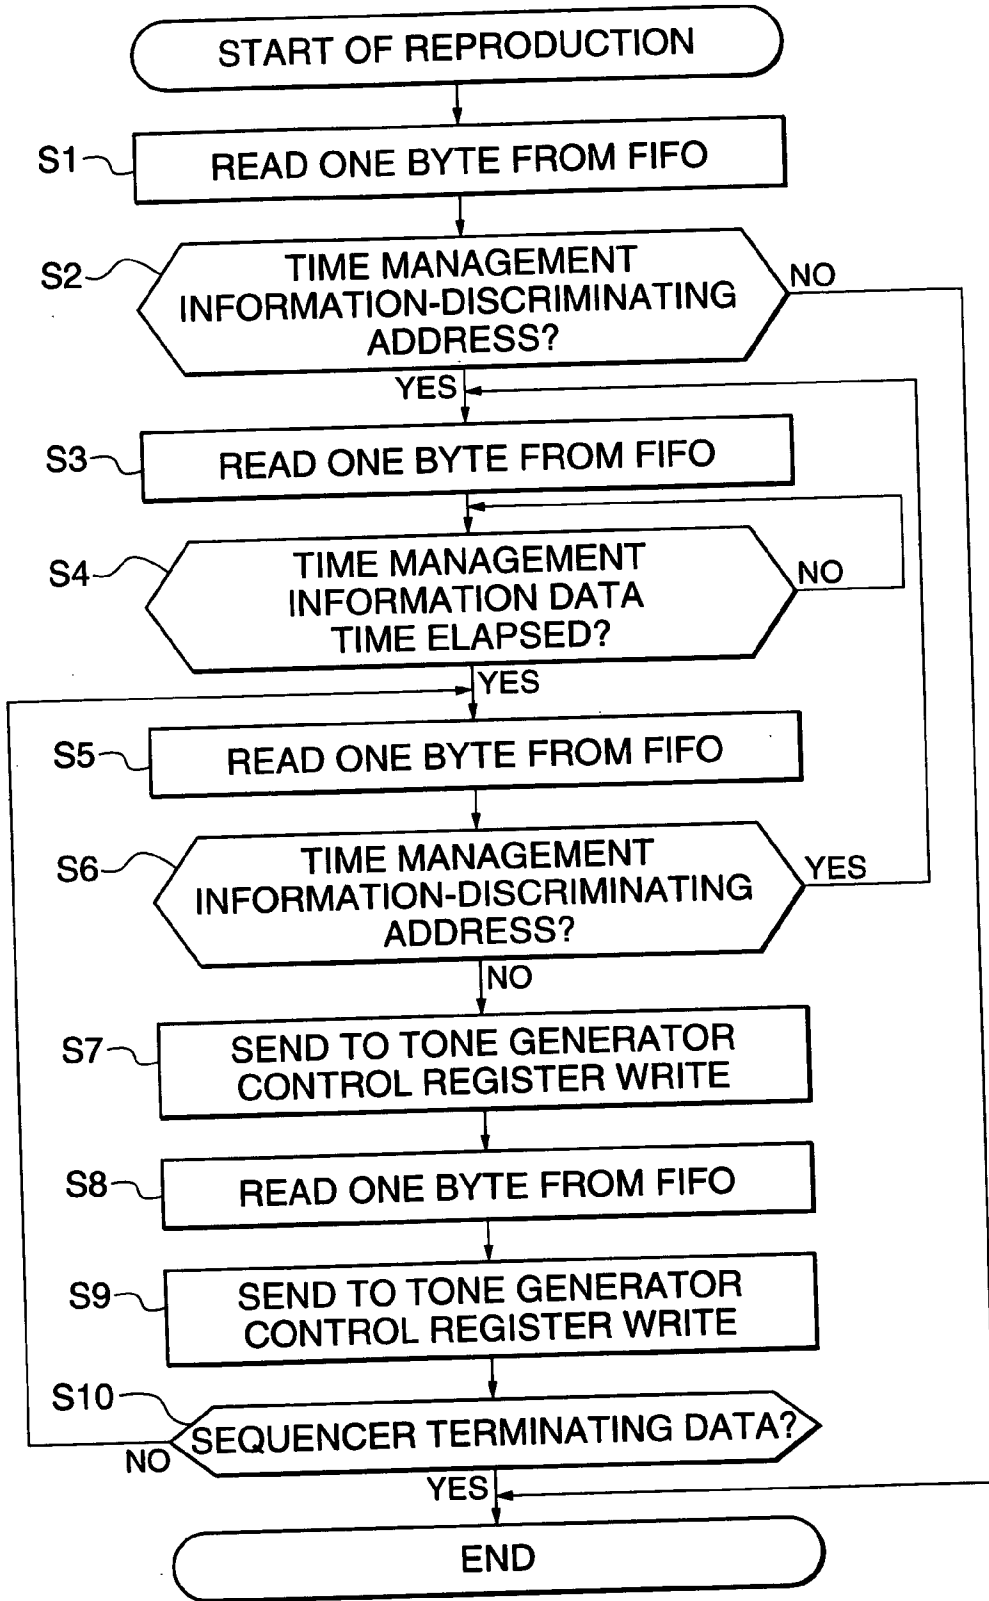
START OF REPRODUCTION

S1

READ ONE BYTE FROM FIFO

S2

TIME MANAGEMENT INFORMATION-DISCRIMINATING ADDRESS?

NO

YES

S3

READ ONE BYTE FROM FIFO

S4

TIME MANAGEMENT INFORMATION DATA TIME ELAPSED?

NO

YES

S5

READ ONE BYTE FROM FIFO

S6

TIME MANAGEMENT INFORMATION-DISCRIMINATING ADDRESS?

YES

NO

S7

SEND TO TONE GENERATOR CONTROL REGISTER WRITE

S8

READ ONE BYTE FROM FIFO

S9

SEND TO TONE GENERATOR CONTROL REGISTER WRITE

S10

SEQUENCER TERMINATING DATA?

NO

YES

END